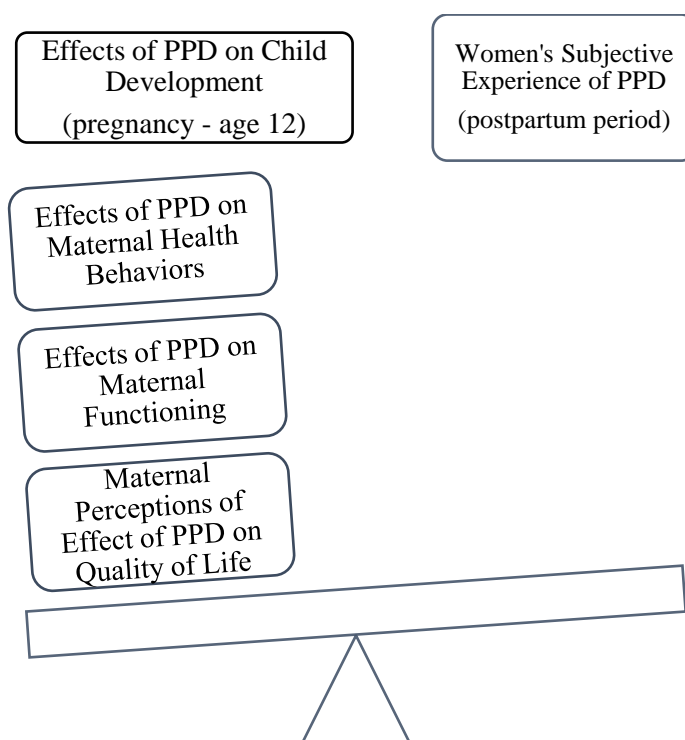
Effects of PPD on Child Development
(pregnancy - age 12)

Women's Subjective Experience of PPD
(postpartum period)

Effects of PPD on Maternal Health Behaviors

Effects of PPD on Maternal Functioning

Maternal Perceptions of Effect of PPD on Quality of Life